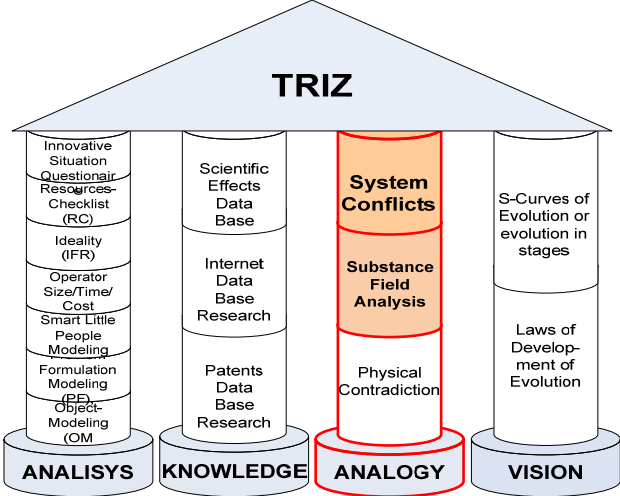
TRIZ

Innovative Situation Questionaire
Resources Checklist (RC)
Ideality (IFR)
Operator Size/Time/Cost
Smart Little People Modeling
Formulation Modeling (PF)
Object-Modeling (OM

ANALISYS

Scientific Effects Data Base
Internet Data Base Research
Patents Data Base Research

KNOWLEDGE

System Conflicts
Substance Field Analysis
Physical Contradiction

ANALOGY

S-Curves of Evolution or evolution in stages
Laws of Development of Evolution

VISION